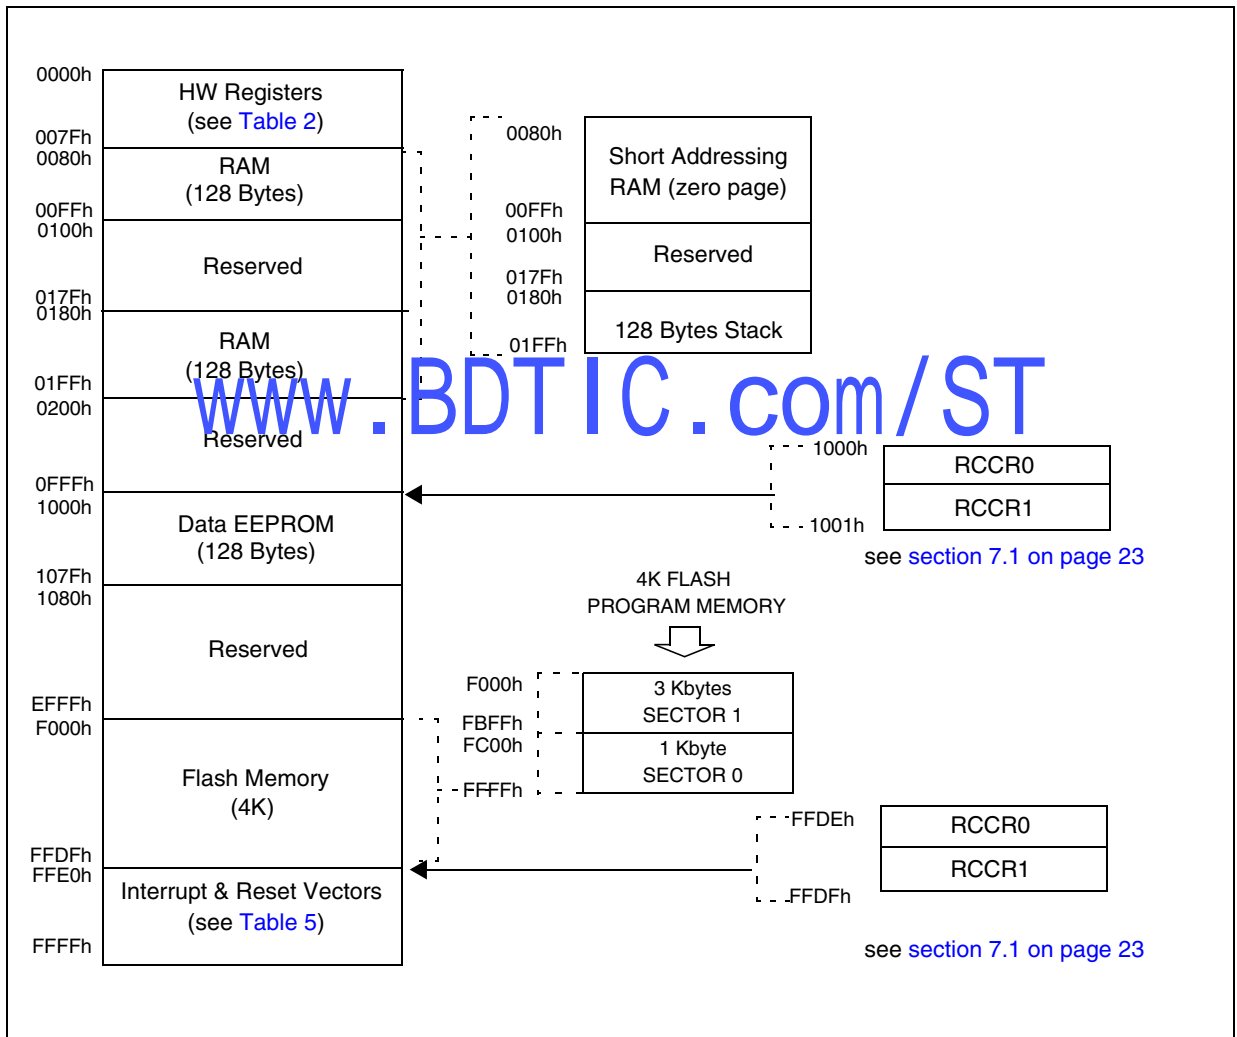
0000h
HW Registers
(see Table 2)
007Fh
0080h
RAM
(128 Bytes)
00FFh
0100h
Reserved
017Fh
0180h
RAM
(128 Bytes)
01FFh
0200h
Reserved
0FFFh
1000h
Data EEPROM
(128 Bytes)
107Fh
1080h
Reserved
EFFFh
F000h
Flash Memory
(4K)
FFDFh
FFE0h
Interrupt & Reset Vectors
(see Table 5)
FFFFh

0080h
Short Addressing RAM (zero page)
00FFh
0100h
Reserved
017Fh
0180h
128 Bytes Stack
01FFh

www.BDTIC.com/ST

1000h
RCCR0
RCCR1
1001h
see section 7.1 on page 23

4K FLASH
PROGRAM MEMORY
F000h
3 Kbytes
SECTOR 1
FBFFh
FC00h
1 Kbyte
SECTOR 0
FFFFh

FFDEh
RCCR0
RCCR1
FFDFh
see section 7.1 on page 23